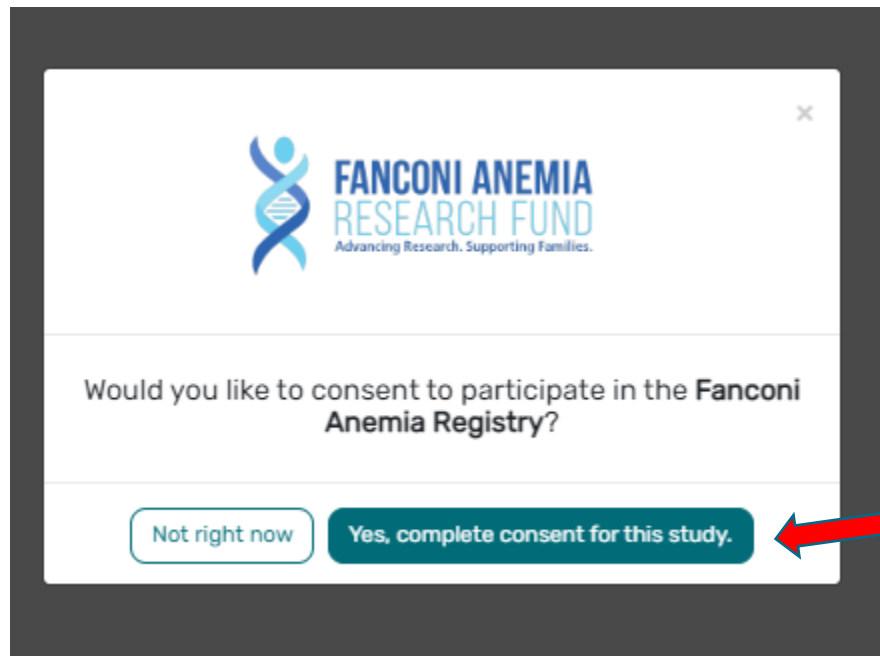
×

FANCONI ANEMIA
RESEARCH FUND
Advancing Research. Supporting Families.

Would you like to consent to participate in the Fanconi Anemia Registry?

Not right now

Yes, complete consent for this study.